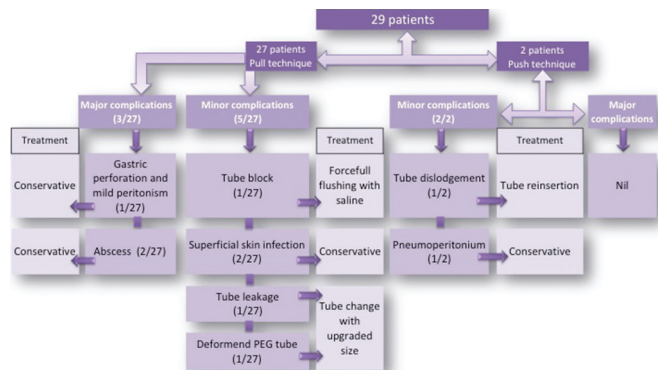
29 patients

27 patients
Pull technique

2 patients
Push technique

Major complications
(3/27)

Minor complications
(5/27)

Minor complications
(2/2)

Major complications

Treatment

Treatment

Treatment

Conservative

Gastric perforation and mild peritonism
(1/27)

Tube block
(1/27)

Forcefull flushing with saline

Tube dislodgement
(1/2)

Tube reinsertion

Nil

Conservative

Abscess (2/27)

Superficial skin infection
(2/27)

Conservative

Pneumoperitonium
(1/2)

Conservative

Tube leakage
(1/27)

Tube change with upgraded size

Deformend PEG tube
(1/27)